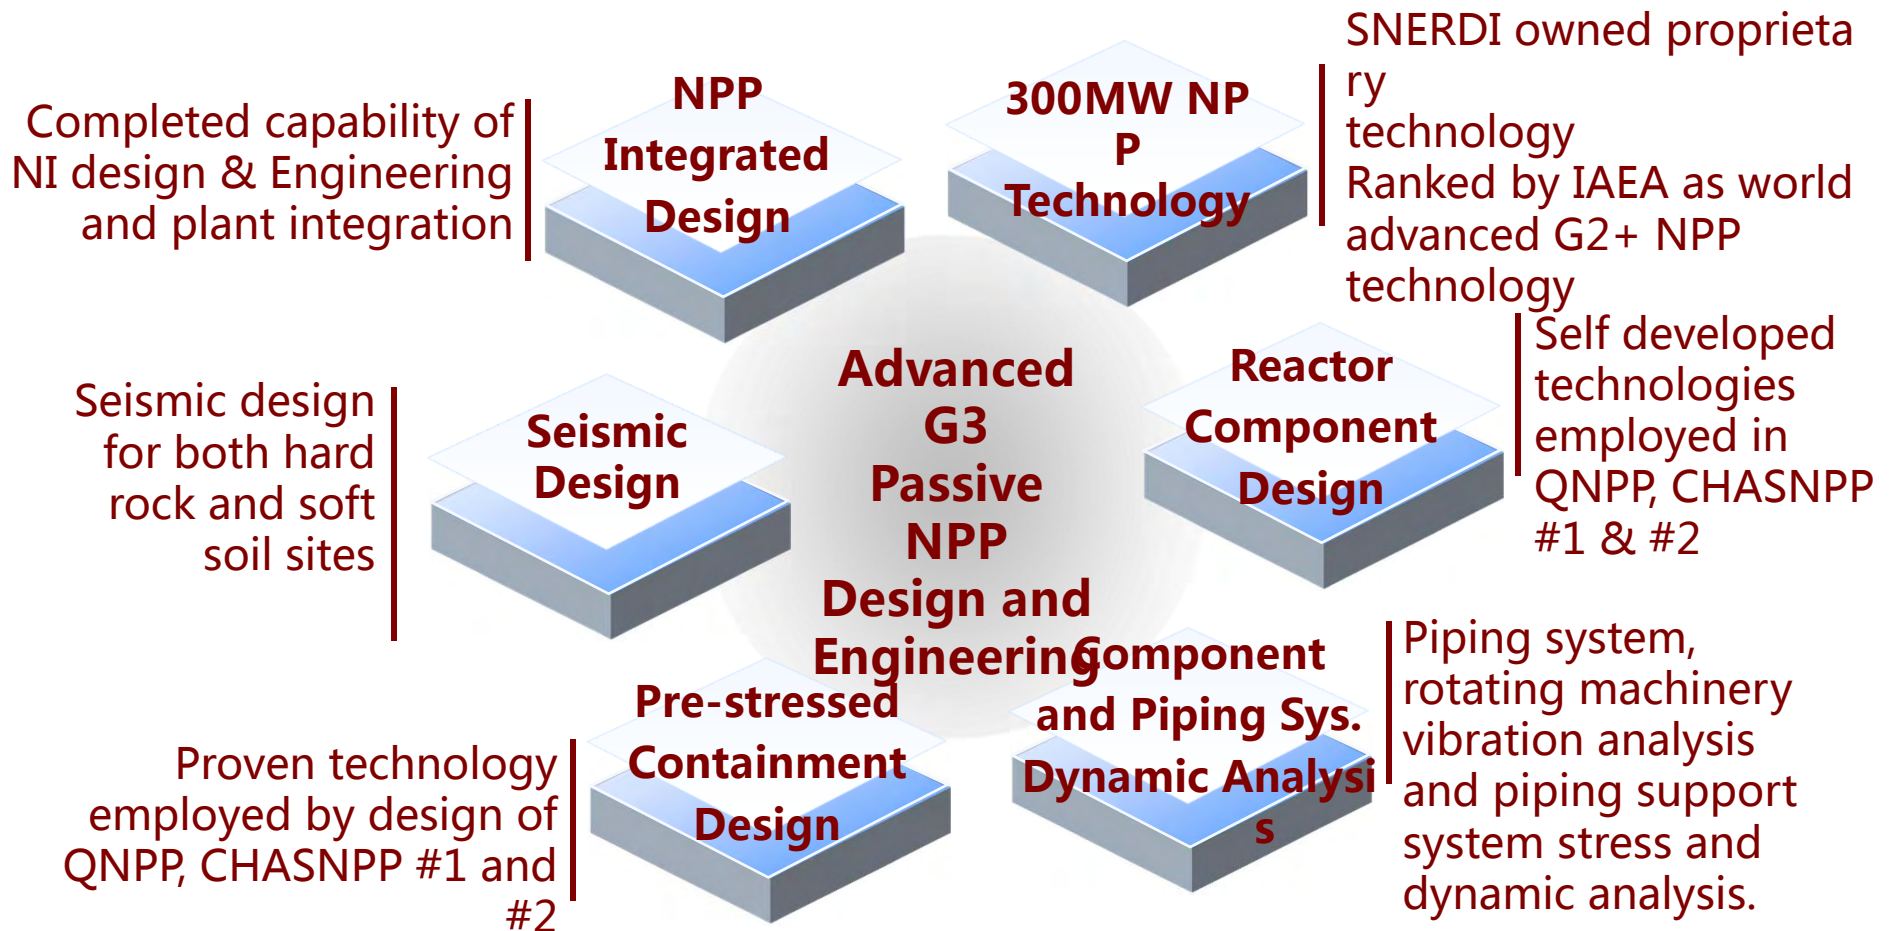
Completed capability of NI design & Engineering and plant integration

NPP Integrated Design

300MW NP P Technology

SNERDI owned proprieta ry technology
Ranked by IAEA as world advanced G2+ NPP technology

Seismic design for both hard rock and soft soil sites

Seismic Design

Advanced G3 Passive NPP Design and Engineering

Reactor Component Design

Self developed technologies employed in QNPP, CHASNPP #1 & #2

Proven technology employed by design of QNPP, CHASNPP #1 and #2

Pre-stressed Containment Design

Component and Piping Sys. Dynamic Analysi s

Piping system, rotating machinery vibration analysis and piping support system stress and dynamic analysis.